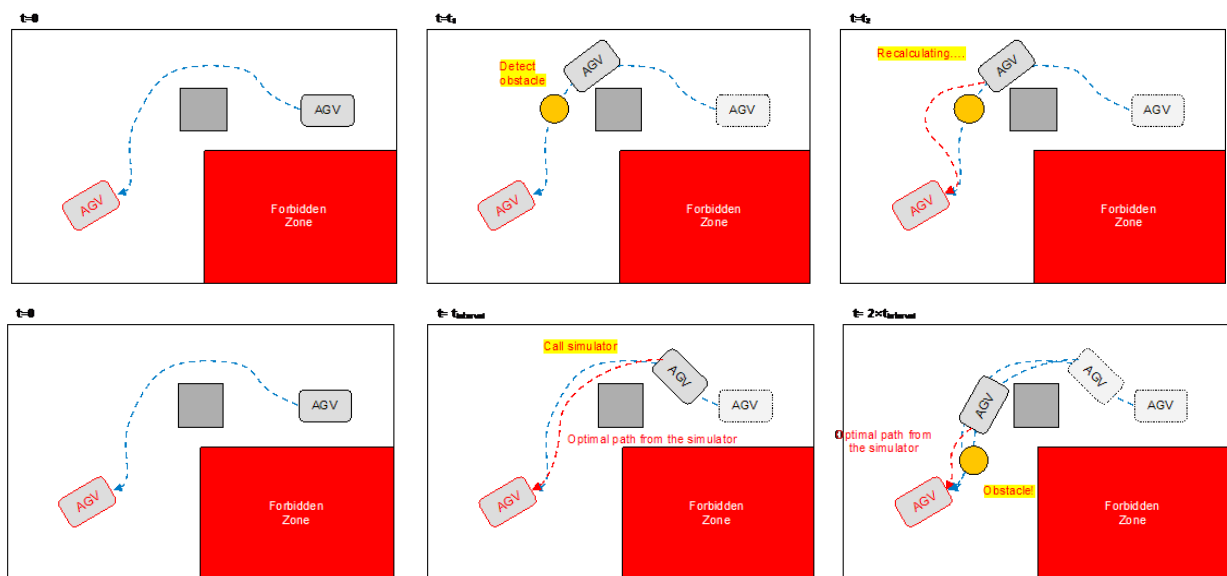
t=0

AGV

AGV

Forbidden Zone

$t=t_1$

Detect obstacle

AGV

AGV

AGV

Forbidden Zone

$t=t_2$

Recalculating....

AGV

AGV

AGV

Forbidden Zone

t=0

AGV

AGV

Forbidden Zone

$t= t_{interval}$

Call simulator

AGV

AGV

Optimal path from the simulator

AGV

Forbidden Zone

$t= 2\times t_{interval}$

AGV

AGV

AGV

Optimal path from the simulator

AGV

Obstacle!

Forbidden Zone